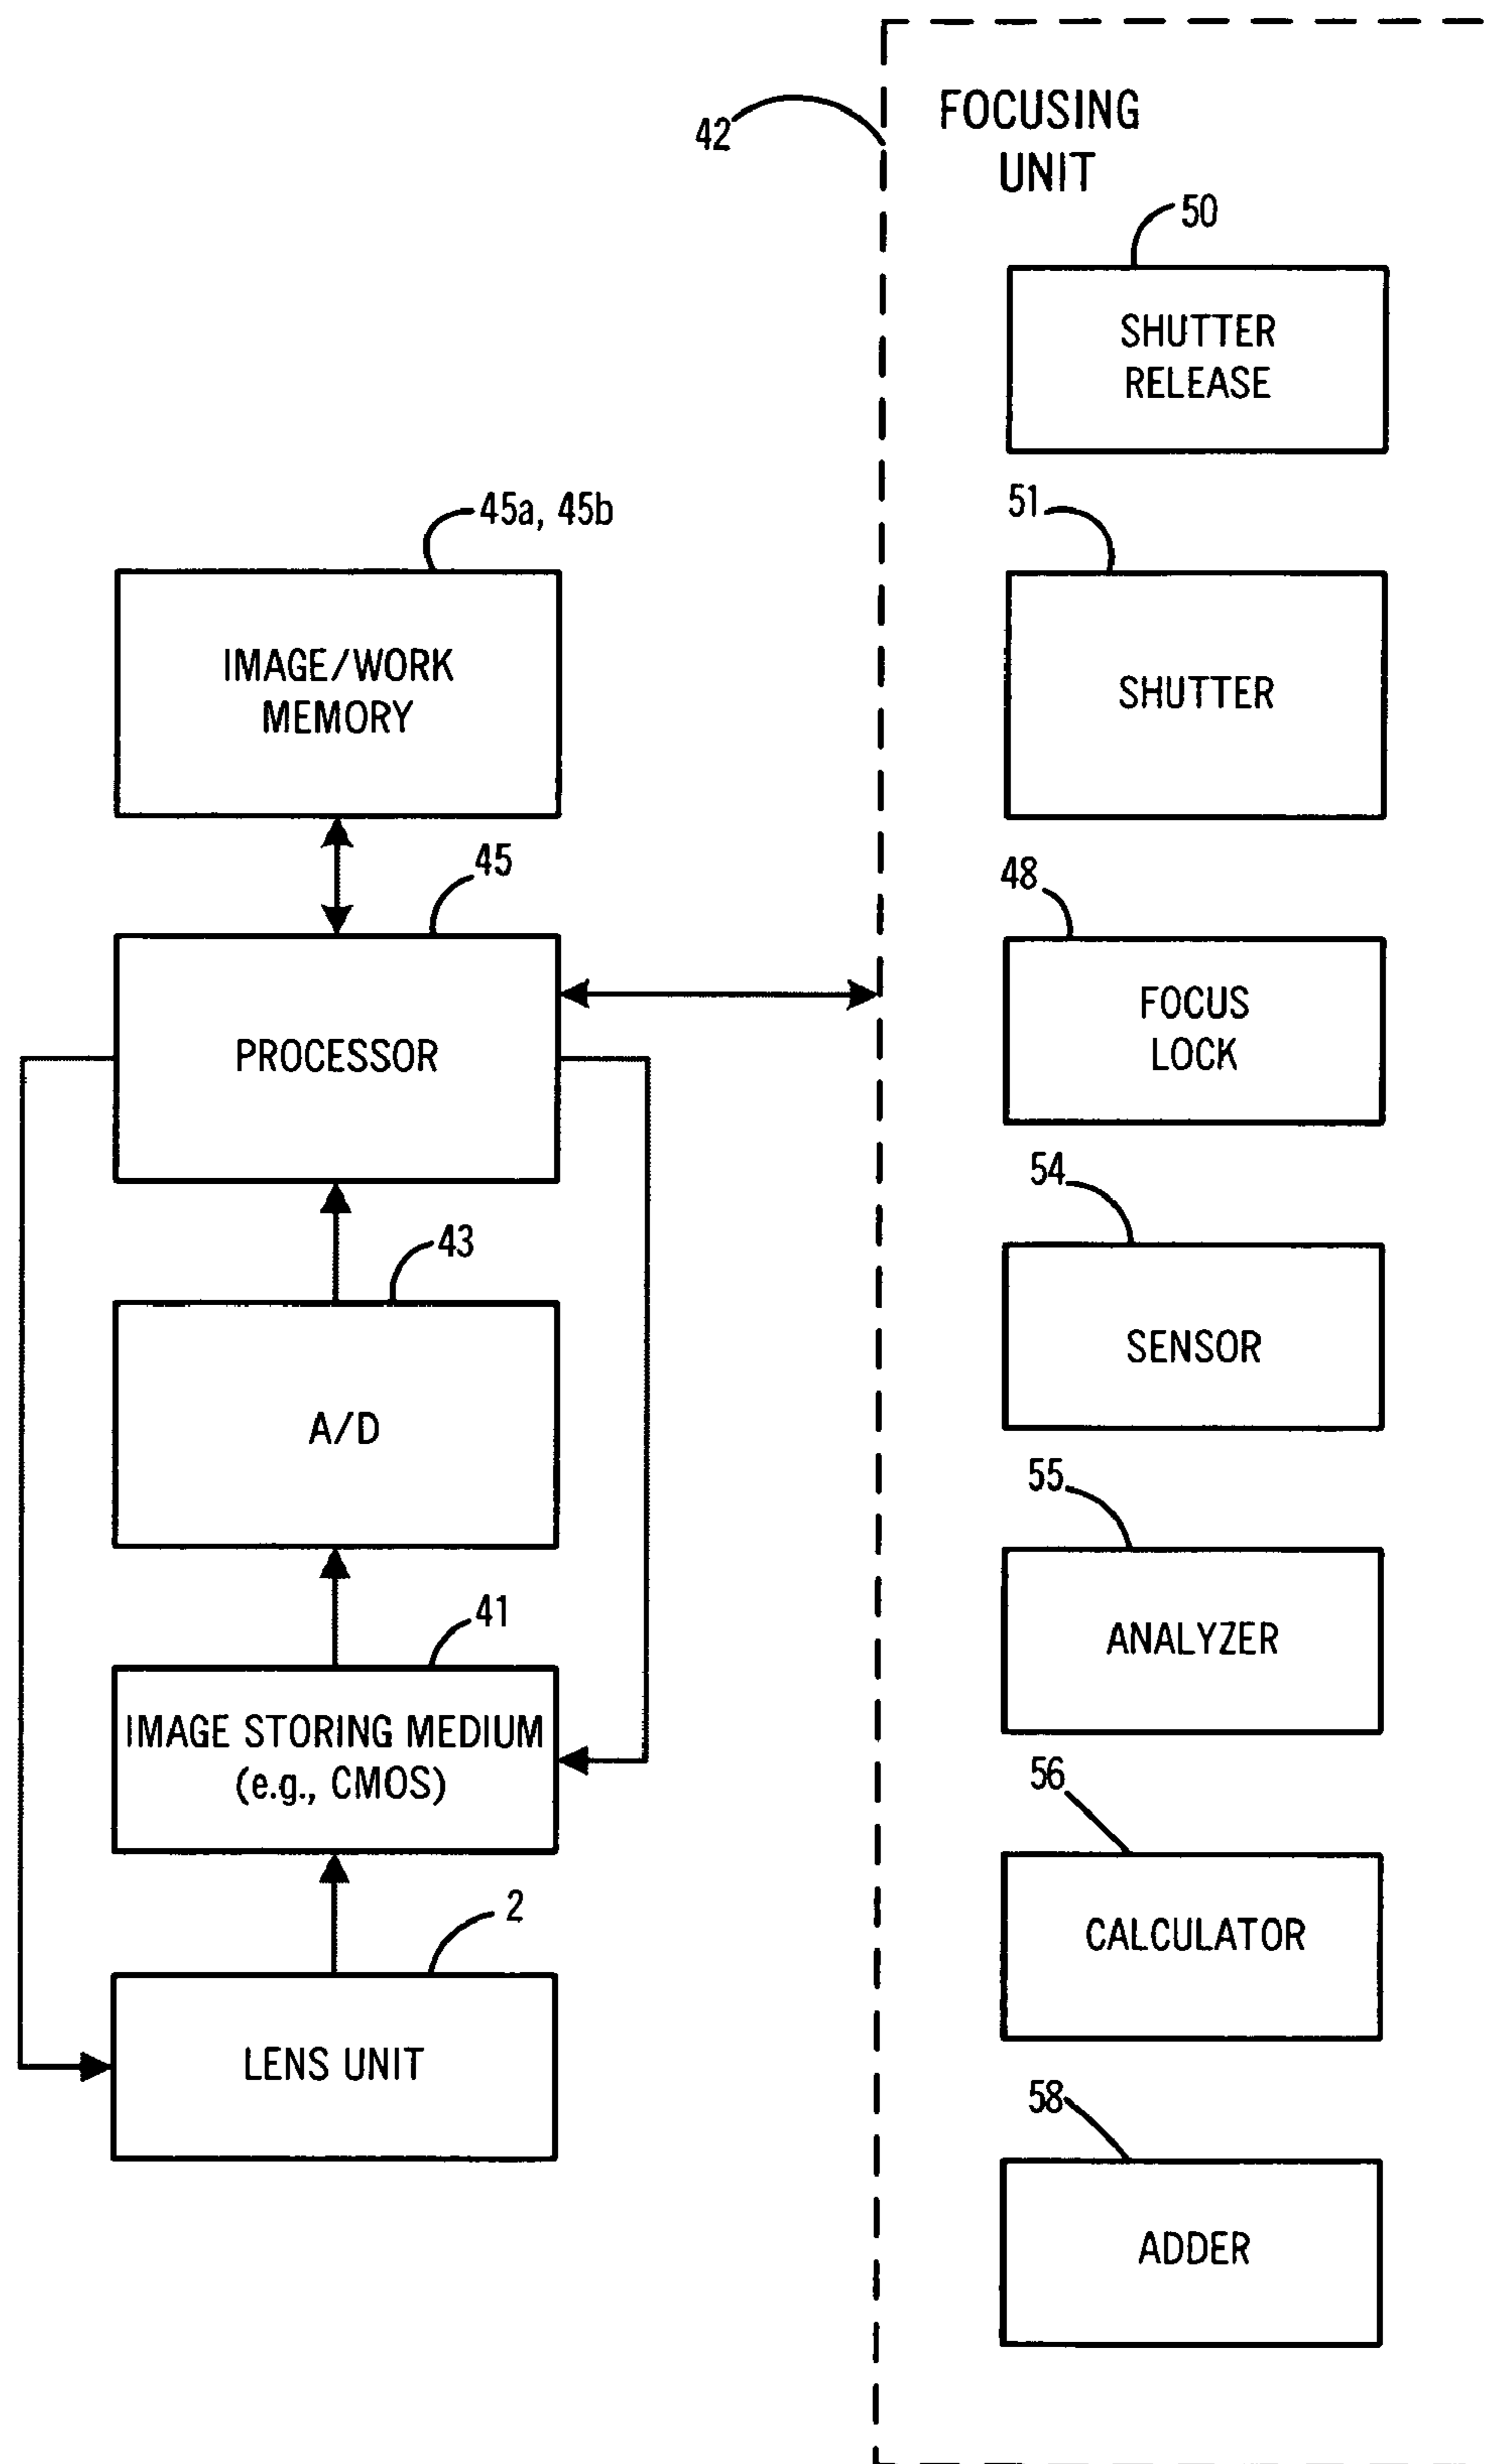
42

FOCUSING UNIT

50

SHUTTER RELEASE

45a, 45b

IMAGE/WORK MEMORY

51

SHUTTER

45

48

PROCESSOR

FOCUS LOCK

43

54

A/D

SENSOR

55

41

ANALYZER

IMAGE STORING MEDIUM (e.g., CMOS)

56

2

CALCULATOR

LENS UNIT

58

ADDER